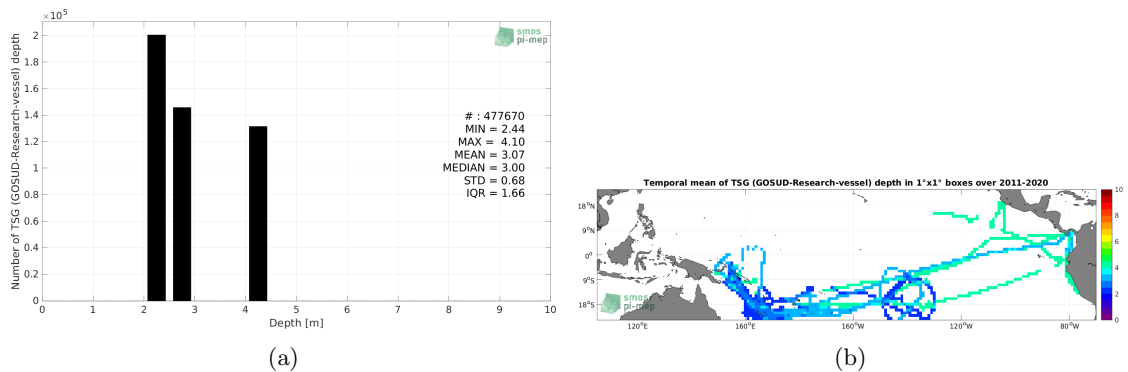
$\times 10^5$

2
1.8
1.6
1.4
1.2
1
0.8
0.6
0.4
0.2
0

Number of TSG (GOSUD-Research-vessel) depth

smos
pi-mep

# : 477670
MIN = 2.44
MAX = 4.10
MEAN = 3.07
MEDIAN = 3.00
STD = 0.68
IQR = 1.66

0 1 2 3 4 5 6 7 8 9 10

Depth [m]

(a)

Temporal mean of TSG (GOSUD-Research-vessel) depth in 1°x1° boxes over 2011-2020

18°N
9°N
0°
9°S
18°S

120°E 160°E 160°W 120°W 80°W

smos
pi-mep

10
8
6
4
2
0

(b)